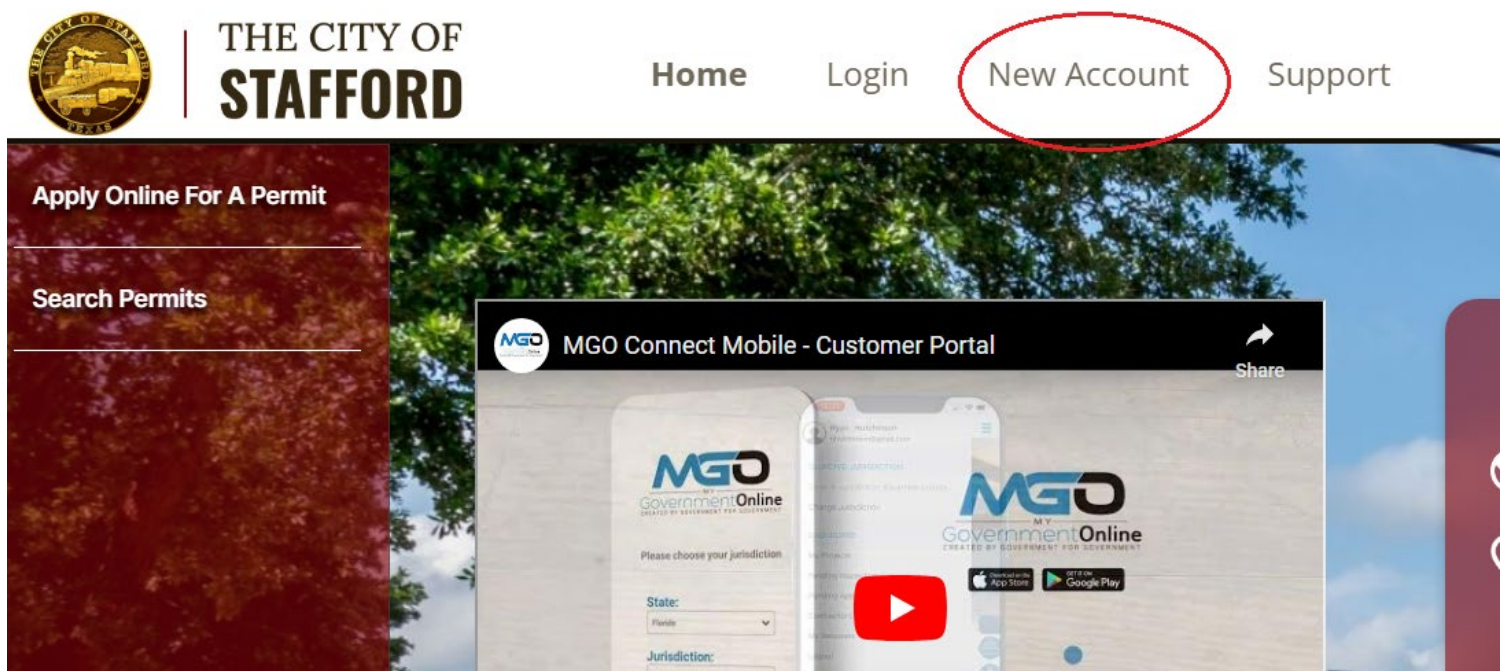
THE CITY OF STAFFORD TEXAS

THE CITY OF
STAFFORD

Home Login New Account Support

Apply Online For A Permit

Search Permits

MGO Connect Mobile - Customer Portal

Share

MGO
MY
GovernmentOnline
CREATED BY GOVERNMENT FOR GOVERNMENT

Please choose your jurisdiction

State:
Florida

Jurisdiction:

Change Jurisdiction

MGO
MY
GovernmentOnline
CREATED BY GOVERNMENT FOR GOVERNMENT

Download on the App Store

GET IT ON Google Play